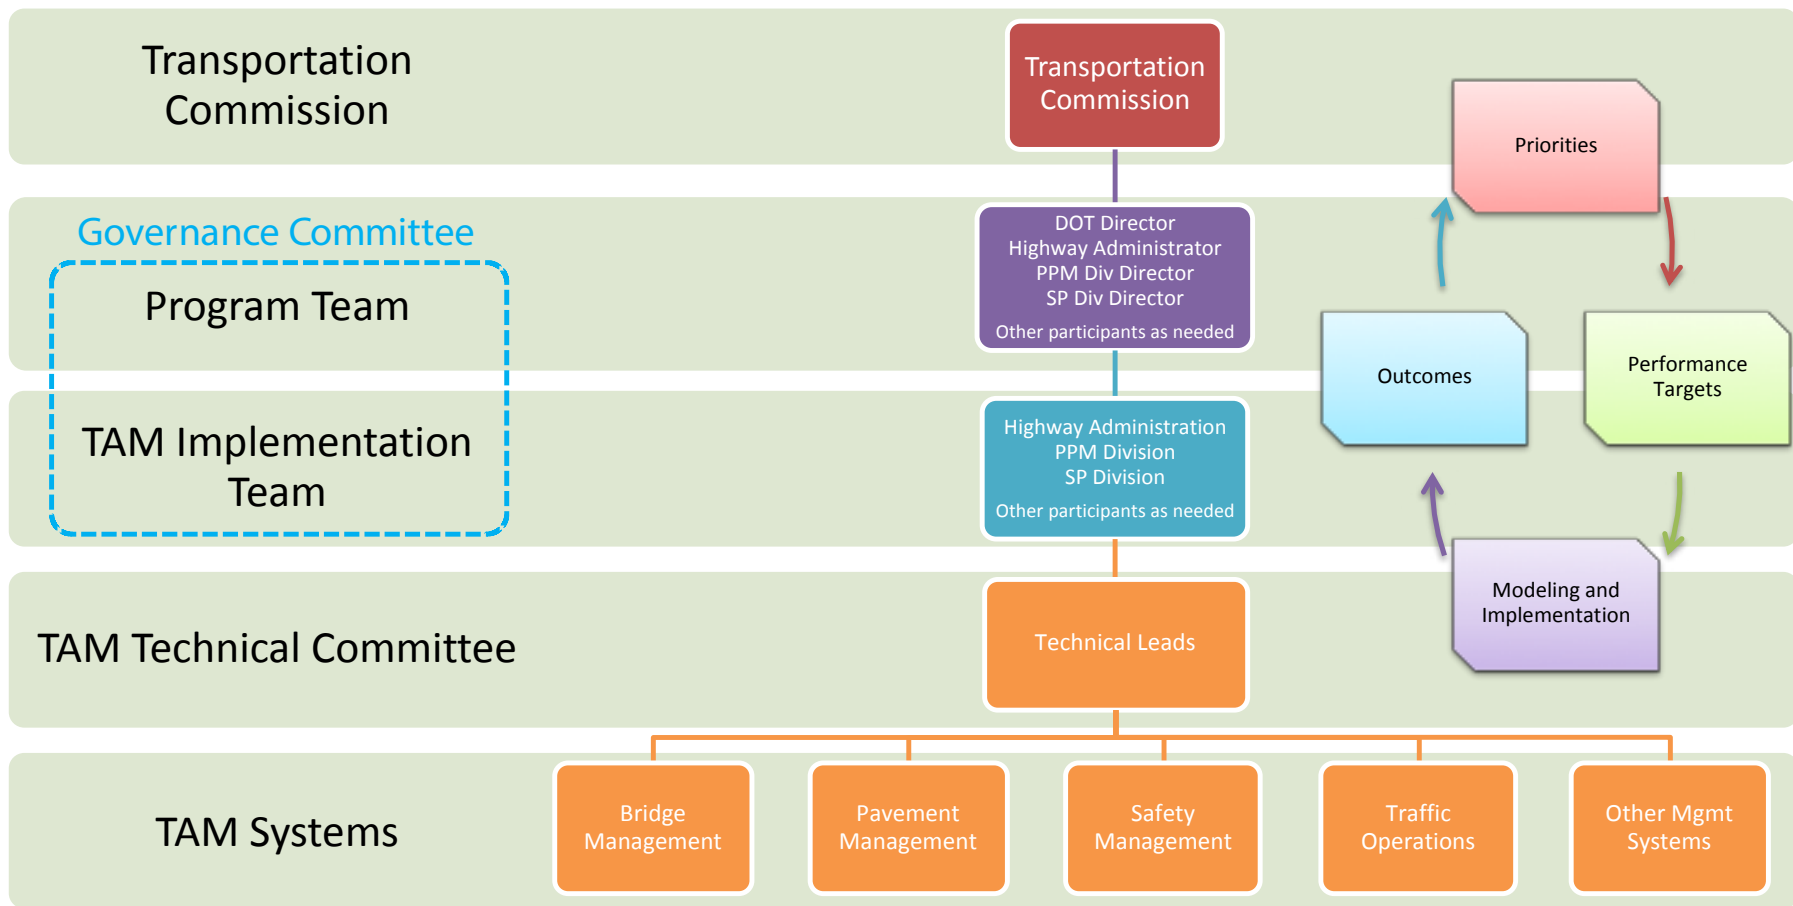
Transportation Commission

Transportation Commission

Priorities

Governance Committee

Program Team

DOT Director
Highway Administrator
PPM Div Director
SP Div Director
Other participants as needed

Outcomes

Performance Targets

TAM Implementation Team

Highway Administration
PPM Division
SP Division
Other participants as needed

Modeling and Implementation

TAM Technical Committee

Technical Leads

TAM Systems

Bridge Management

Pavement Management

Safety Management

Traffic Operations

Other Mgmt Systems